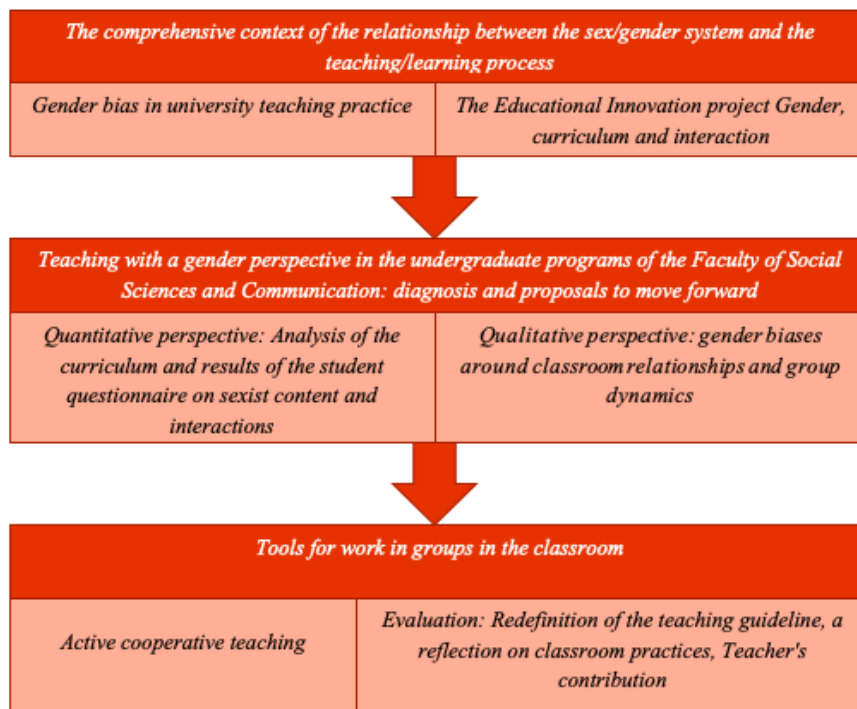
The comprehensive context of the relationship between the sex/gender system and the teaching/learning process

Gender bias in university teaching practice

The Educational Innovation project Gender, curriculum and interaction

Teaching with a gender perspective in the undergraduate programs of the Faculty of Social Sciences and Communication: diagnosis and proposals to move forward

Quantitative perspective: Analysis of the curriculum and results of the student questionnaire on sexist content and interactions

Qualitative perspective: gender biases around classroom relationships and group dynamics

Tools for work in groups in the classroom

Active cooperative teaching

Evaluation: Redefinition of the teaching guideline, a reflection on classroom practices, Teacher's contribution